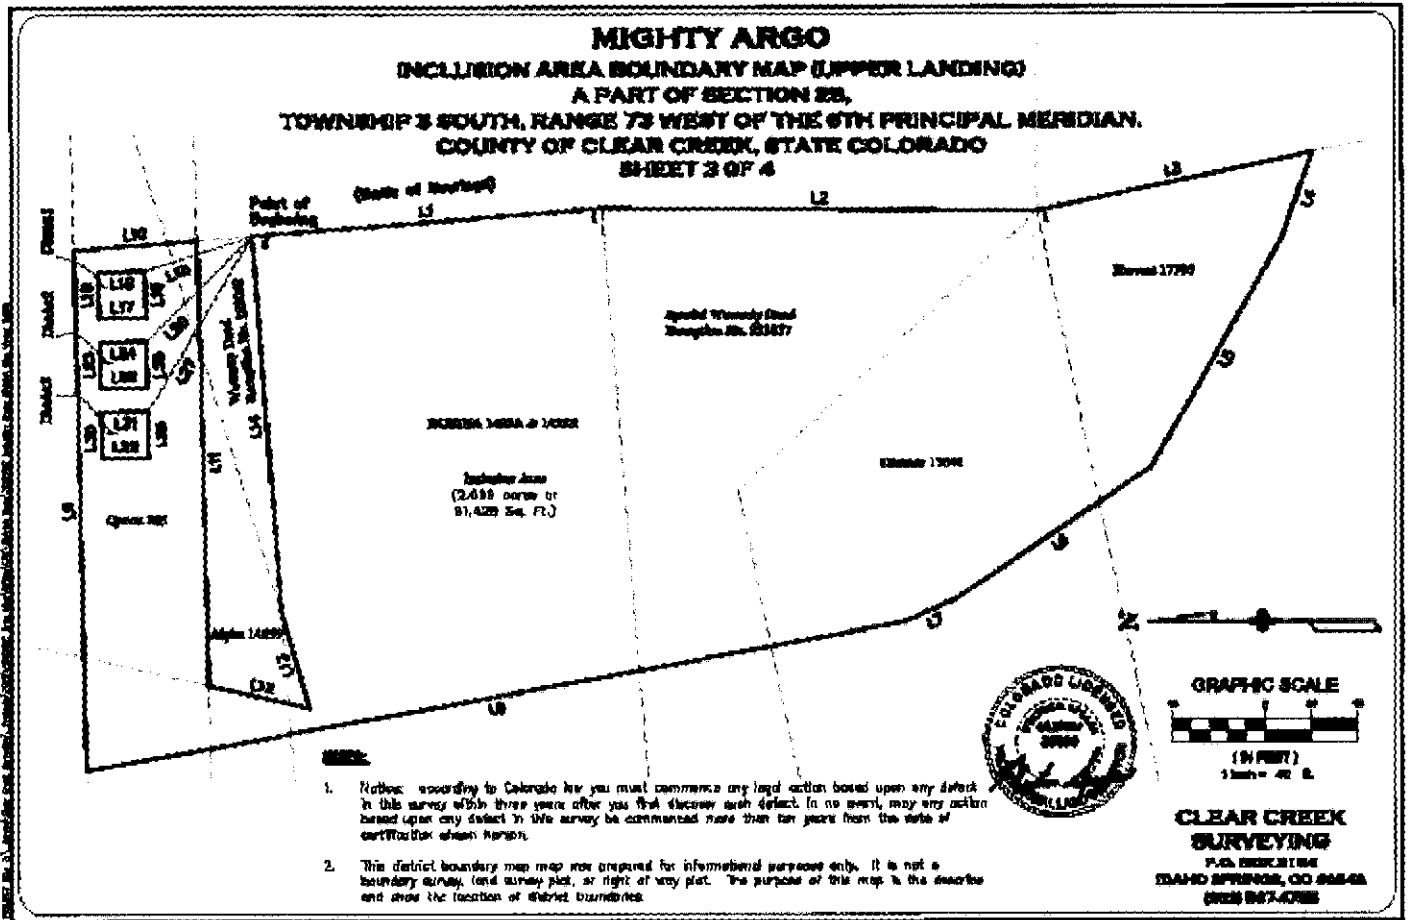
MIGHTY ARGO
INCLUSION AREA BOUNDARY MAP (UPPER LANDING)
A PART OF SECTION 25,
TOWNSHIP 3 SOUTH, RANGE 73 WEST OF THE 6TH PRINCIPAL MERIDIAN.
COUNTY OF CLEAR CREEK, STATE COLORADO
SHEET 3 OF 4

(Basis of Bearings)
Point of Beginning
L1
L2
L3
L4
L5
L6
L7
L8
L9
L10
L11
L12
L13
L14
L15
L16
L17
L18
L19
L20
L21
L22
L23
L24
L25
L26
L27

Special Warranty Deed Reception No. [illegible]

Warranty Deed Reception No. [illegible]

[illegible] 17799

Inclusion Area
(2.099 acres or 91,428 Sq. Ft.)

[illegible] 13046

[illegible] 14008

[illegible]

Alpha 14899

GRAPHIC SCALE
( IN FEET )
1 inch = 40 ft.

NOTES:

1. Notice: according to Colorado law you must commence any legal action based upon any defect in this survey within three years after you first discover such defect. In no event, may any action based upon any defect in this survey be commenced more than ten years from the date of certification shown hereon.

2. This district boundary map was prepared for informational purposes only. It is not a boundary survey, land survey plat, or right of way plat. The purpose of this map is the describe and show the location of district boundaries.

COLORADO LICENSED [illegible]

CLEAR CREEK
SURVEYING
P.O. BOX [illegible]
IDAHO SPRINGS, CO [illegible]
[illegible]